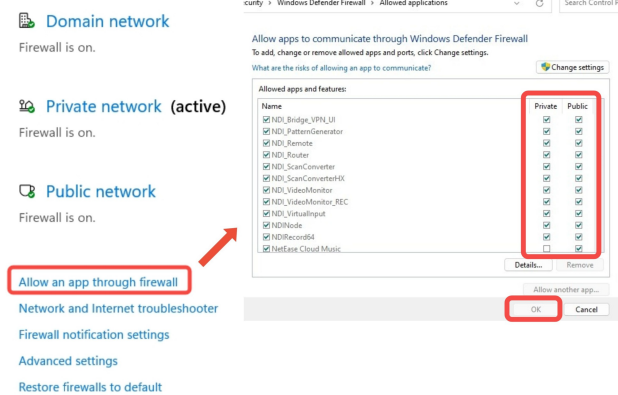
Domain network
Firewall is on.

Private network (active)
Firewall is on.

Public network
Firewall is on.

Allow an app through firewall
Network and Internet troubleshooter
Firewall notification settings
Advanced settings
Restore firewalls to default

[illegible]curity > Windows Defender Firewall > Allowed applications
Search Control P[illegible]

Allow apps to communicate through Windows Defender Firewall
To add, change or remove allowed apps and ports, click Change settings.
What are the risks of allowing an app to communicate?
Change settings

Allowed apps and features:

| Name | Private | Public |
|---|---|---|
| NDI_Bridge_VPN_UI | ☑ | ☑ |
| NDI_PatternGenerator | ☑ | ☑ |
| NDI_Remote | ☑ | ☑ |
| NDI_Router | ☑ | ☑ |
| NDI_ScanConverter | ☑ | ☑ |
| NDI_ScanConverterHX | ☑ | ☑ |
| NDI_VideoMonitor | ☑ | ☑ |
| NDI_VideoMonitor_REC | ☑ | ☑ |
| NDI_VirtualInput | ☑ | ☑ |
| NDINode | ☑ | ☑ |
| NDIRecord64 | ☑ | ☑ |
| NetEase Cloud Music | ☐ | ☑ |

Details...
Remove
Allow another app...
OK
Cancel